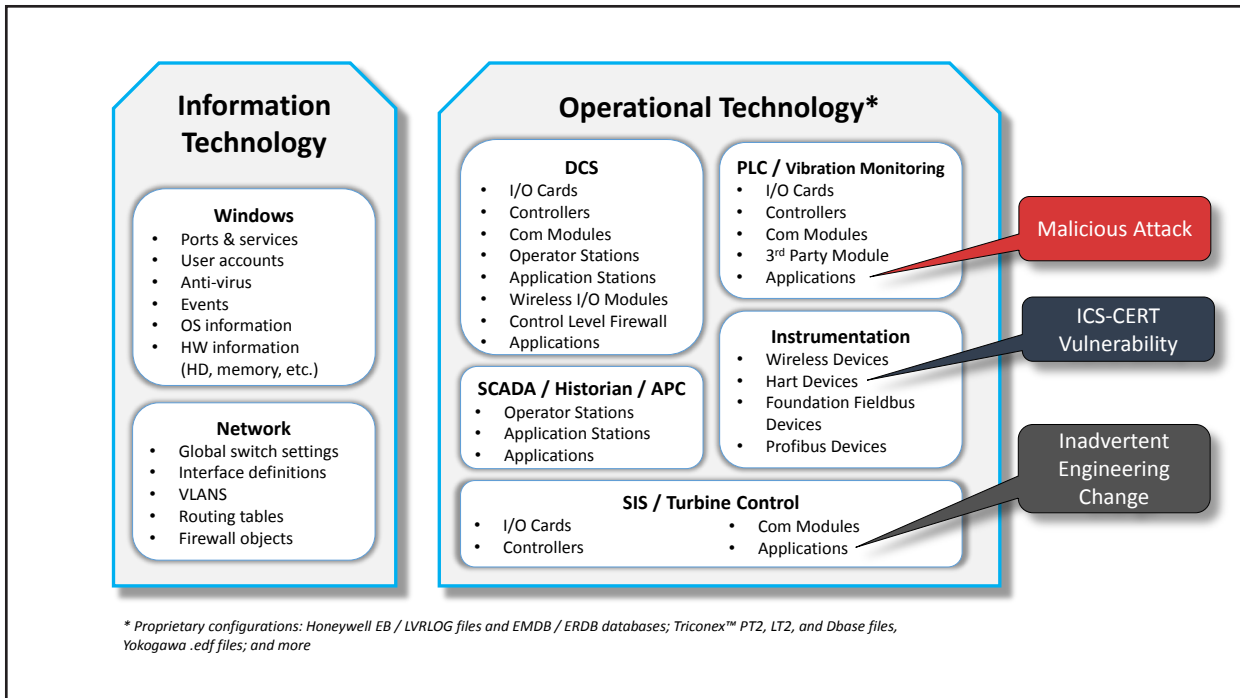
Information Technology

Windows
- Ports & services
- User accounts
- Anti-virus
- Events
- OS information
- HW information (HD, memory, etc.)

Network
- Global switch settings
- Interface definitions
- VLANS
- Routing tables
- Firewall objects

Operational Technology*

DCS
- I/O Cards
- Controllers
- Com Modules
- Operator Stations
- Application Stations
- Wireless I/O Modules
- Control Level Firewall
- Applications

PLC / Vibration Monitoring
- I/O Cards
- Controllers
- Com Modules
- 3$^{rd}$ Party Module
- Applications

Malicious Attack

Instrumentation
- Wireless Devices
- Hart Devices
- Foundation Fieldbus Devices
- Profibus Devices

ICS-CERT Vulnerability

SCADA / Historian / APC
- Operator Stations
- Application Stations
- Applications

Inadvertent Engineering Change

SIS / Turbine Control
- I/O Cards
- Controllers
- Com Modules
- Applications

* Proprietary configurations: Honeywell EB / LVRLOG files and EMDB / ERDB databases; Triconex™ PT2, LT2, and Dbase files, Yokogawa .edf files; and more